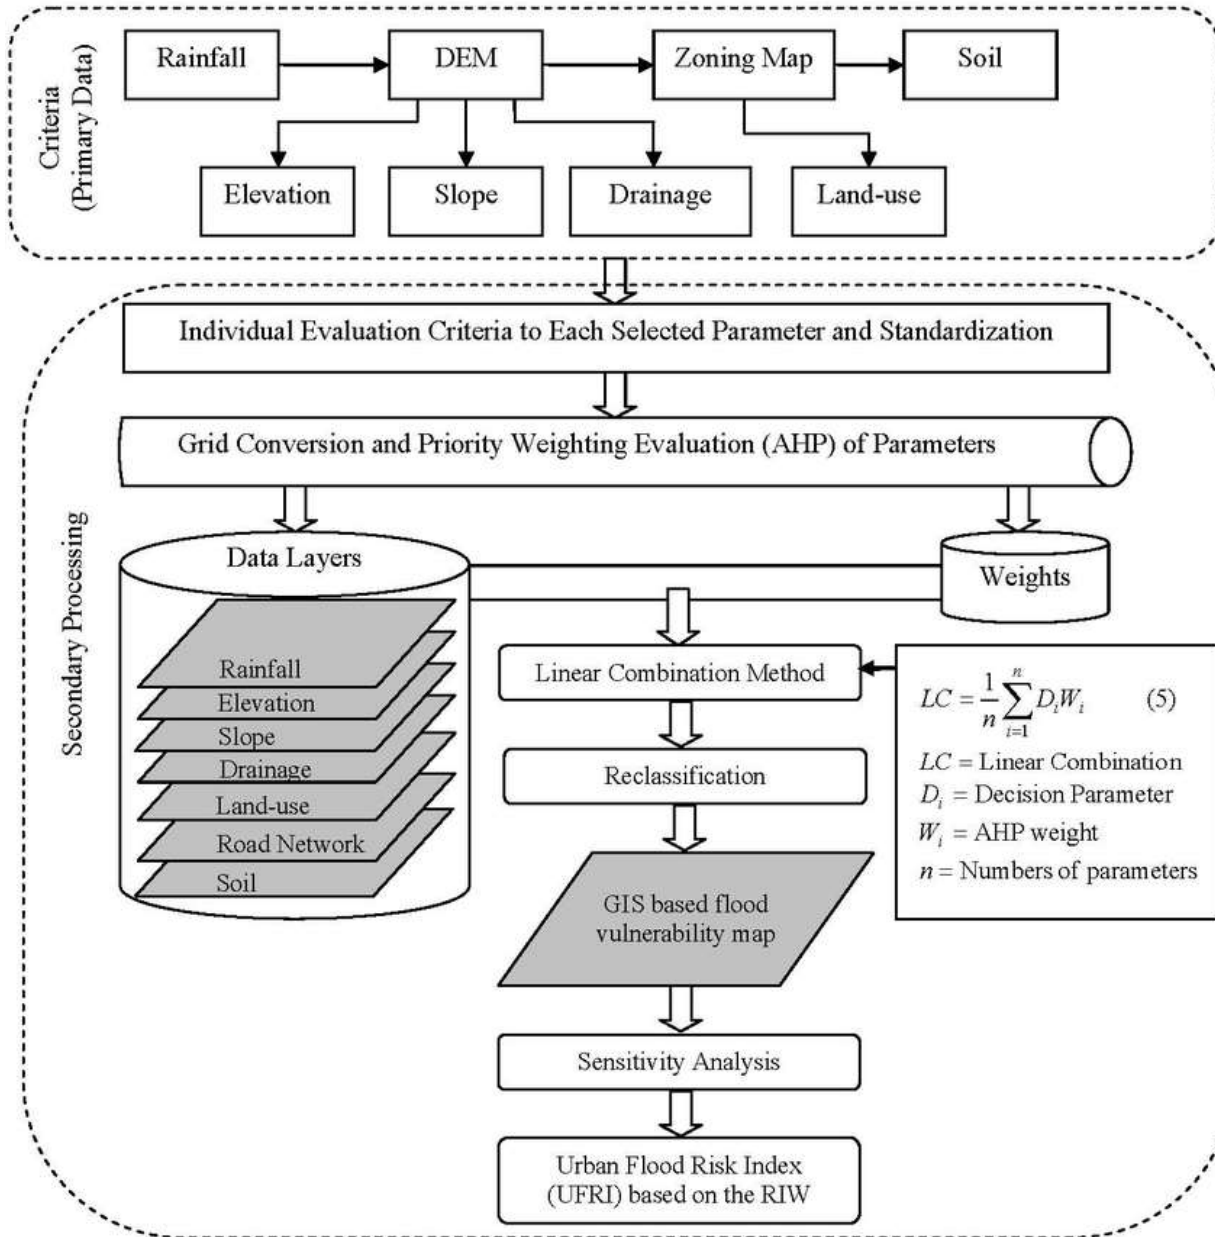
Criteria (Primary Data)

Rainfall

DEM

Zoning Map

Soil

Elevation

Slope

Drainage

Land-use

Secondary Processing

Individual Evaluation Criteria to Each Selected Parameter and Standardization

Grid Conversion and Priority Weighting Evaluation (AHP) of Parameters

Data Layers

Weights

Rainfall
Elevation
Slope
Drainage
Land-use
Road Network
Soil

Linear Combination Method

$LC = \frac{1}{n}\sum_{i=1}^{n} D_i W_i$ (5)

$LC$ = Linear Combination
$D_i$ = Decision Parameter
$W_i$ = AHP weight
$n$ = Numbers of parameters

Reclassification

GIS based flood vulnerability map

Sensitivity Analysis

Urban Flood Risk Index (UFRI) based on the RIW